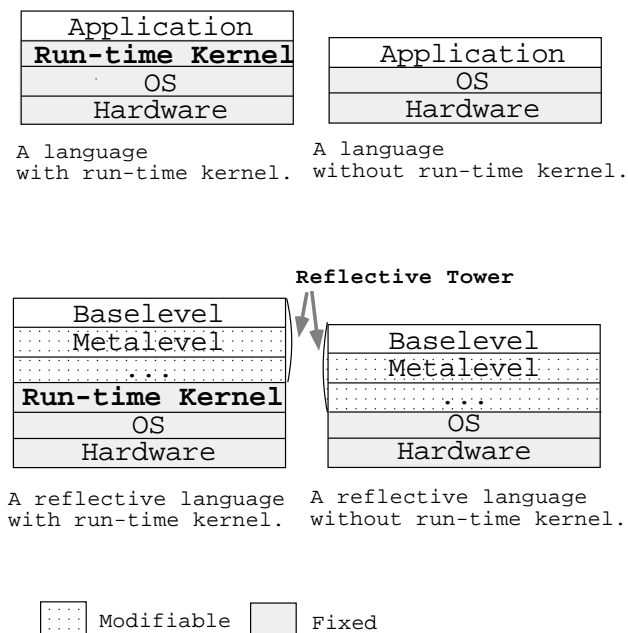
Application
Run-time Kernel
OS
Hardware

A language with run-time kernel.

Application
OS
Hardware

A language without run-time kernel.

Reflective Tower

Baselevel
Metalevel
...
Run-time Kernel
OS
Hardware

A reflective language with run-time kernel.

Baselevel
Metalevel
...
OS
Hardware

A reflective language without run-time kernel.

Modifiable
Fixed